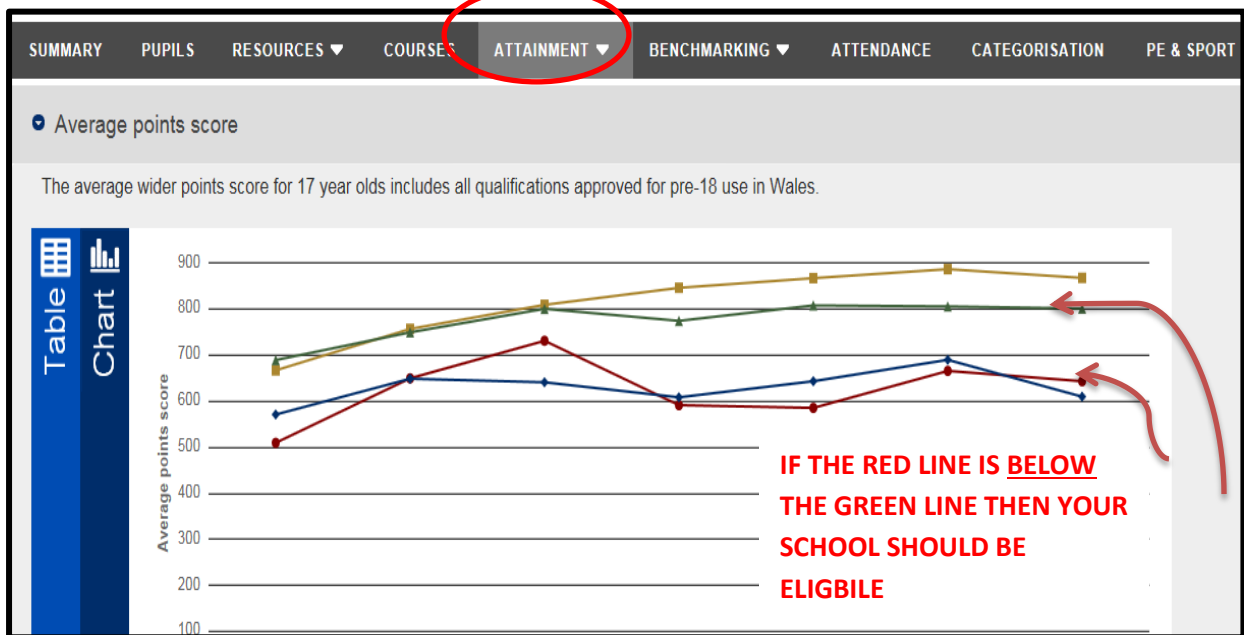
SUMMARY PUPILS RESOURCES ▼ COURSES ATTAINMENT ▼ BENCHMARKING ▼ ATTENDANCE CATEGORISATION PE & SPORT

Average points score

The average wider points score for 17 year olds includes all qualifications approved for pre-18 use in Wales.

Table Chart

900
800
700
600
500
400
300
200
100

Average points score

IF THE RED LINE IS BELOW THE GREEN LINE THEN YOUR SCHOOL SHOULD BE ELIGBILE